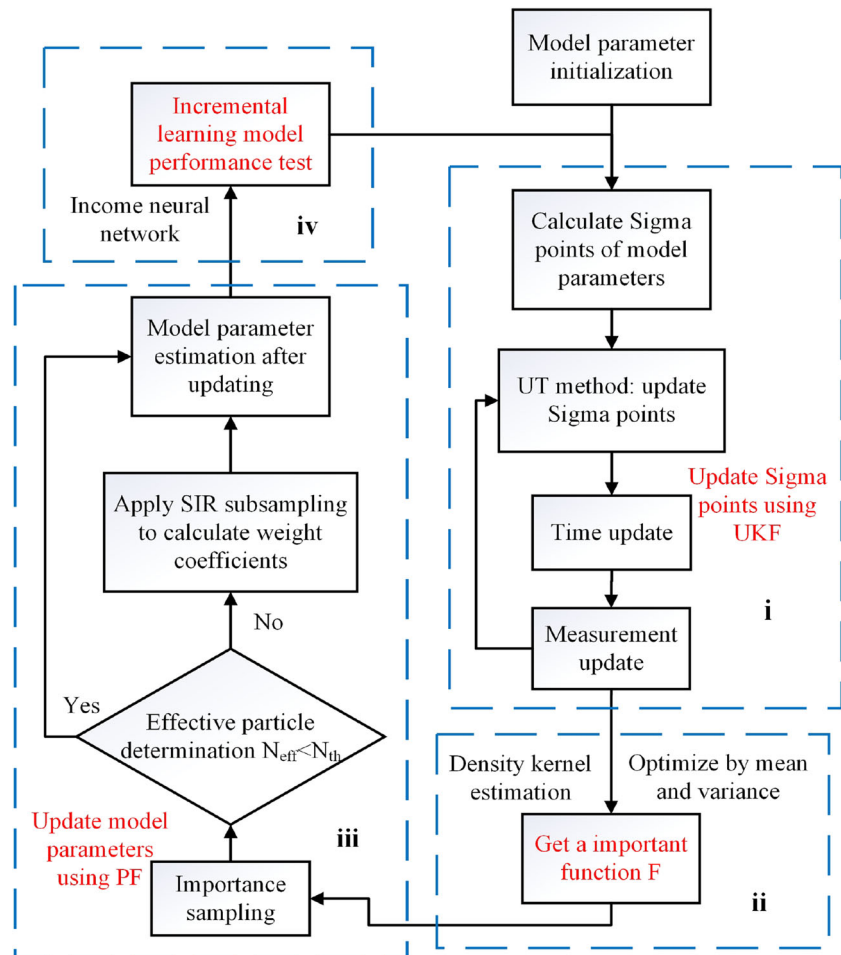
Incremental learning model performance test

Income neural network

iv

Model parameter initialization

Calculate Sigma points of model parameters

UT method: update Sigma points

Update Sigma points using UKF

Time update

Measurement update

i

Model parameter estimation after updating

Apply SIR subsampling to calculate weight coefficients

No

Yes

Effective particle determination $N_{eff}<N_{th}$

Update model parameters using PF

iii

Importance sampling

Density kernel estimation

Optimize by mean and variance

Get a important function F

ii